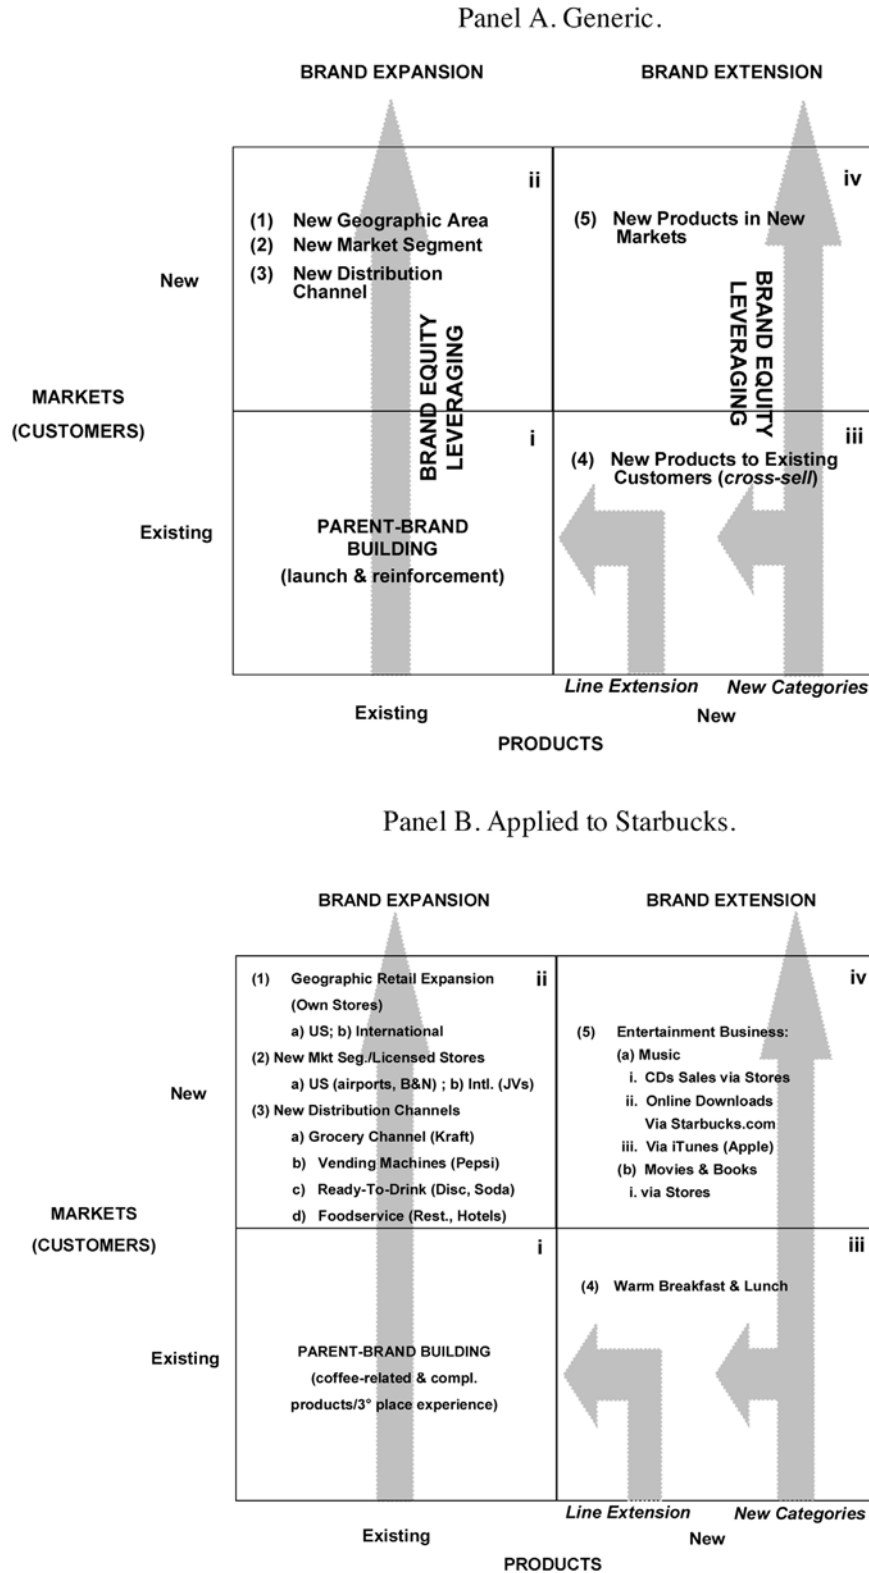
Panel A. Generic.

BRAND EXPANSION

BRAND EXTENSION

ii

(1) New Geographic Area
(2) New Market Segment
(3) New Distribution Channel

iv

(5) New Products in New Markets

New

BRAND EQUITY LEVERAGING

BRAND EQUITY LEVERAGING

MARKETS (CUSTOMERS)

i

iii

(4) New Products to Existing Customers (*cross-sell*)

Existing

PARENT-BRAND BUILDING (launch & reinforcement)

*Line Extension* *New Categories*

Existing New

PRODUCTS

Panel B. Applied to Starbucks.

BRAND EXPANSION

BRAND EXTENSION

(1) Geographic Retail Expansion (Own Stores)
a) US; b) International
(2) New Mkt Seg./Licensed Stores
a) US (airports, B&N) ; b) Intl. (JVs)
(3) New Distribution Channels
a) Grocery Channel (Kraft)
b) Vending Machines (Pepsi)
c) Ready-To-Drink (Disc, Soda)
d) Foodservice (Rest., Hotels)

ii

iv

(5) Entertainment Business:
(a) Music
i. CDs Sales via Stores
ii. Online Downloads Via Starbucks.com
iii. Via iTunes (Apple)
(b) Movies & Books
i. via Stores

New

MARKETS (CUSTOMERS)

i

iii

(4) Warm Breakfast & Lunch

Existing

PARENT-BRAND BUILDING (coffee-related & compl. products/3° place experience)

*Line Extension* *New Categories*

Existing New

PRODUCTS